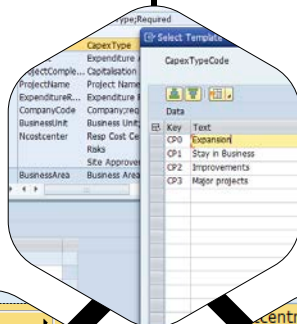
ype;Required

CapexType
Expenditure
ojectComple... Capitalisation
ProjectName Project Name
ExpenditureR... Expenditure
CompanyCode Company;req
BusinessUnit Business Unit
Ncostcenter Resp Cost Ce
Risks
Site Approver
BusinessArea Business Area

Select Template

CapexTypeCode

Data

| Key | Text |
|---|---|
| CP0 | Expansion |
| CP1 | Stay in Business |
| CP2 | Improvements |
| CP3 | Major projects |

centr